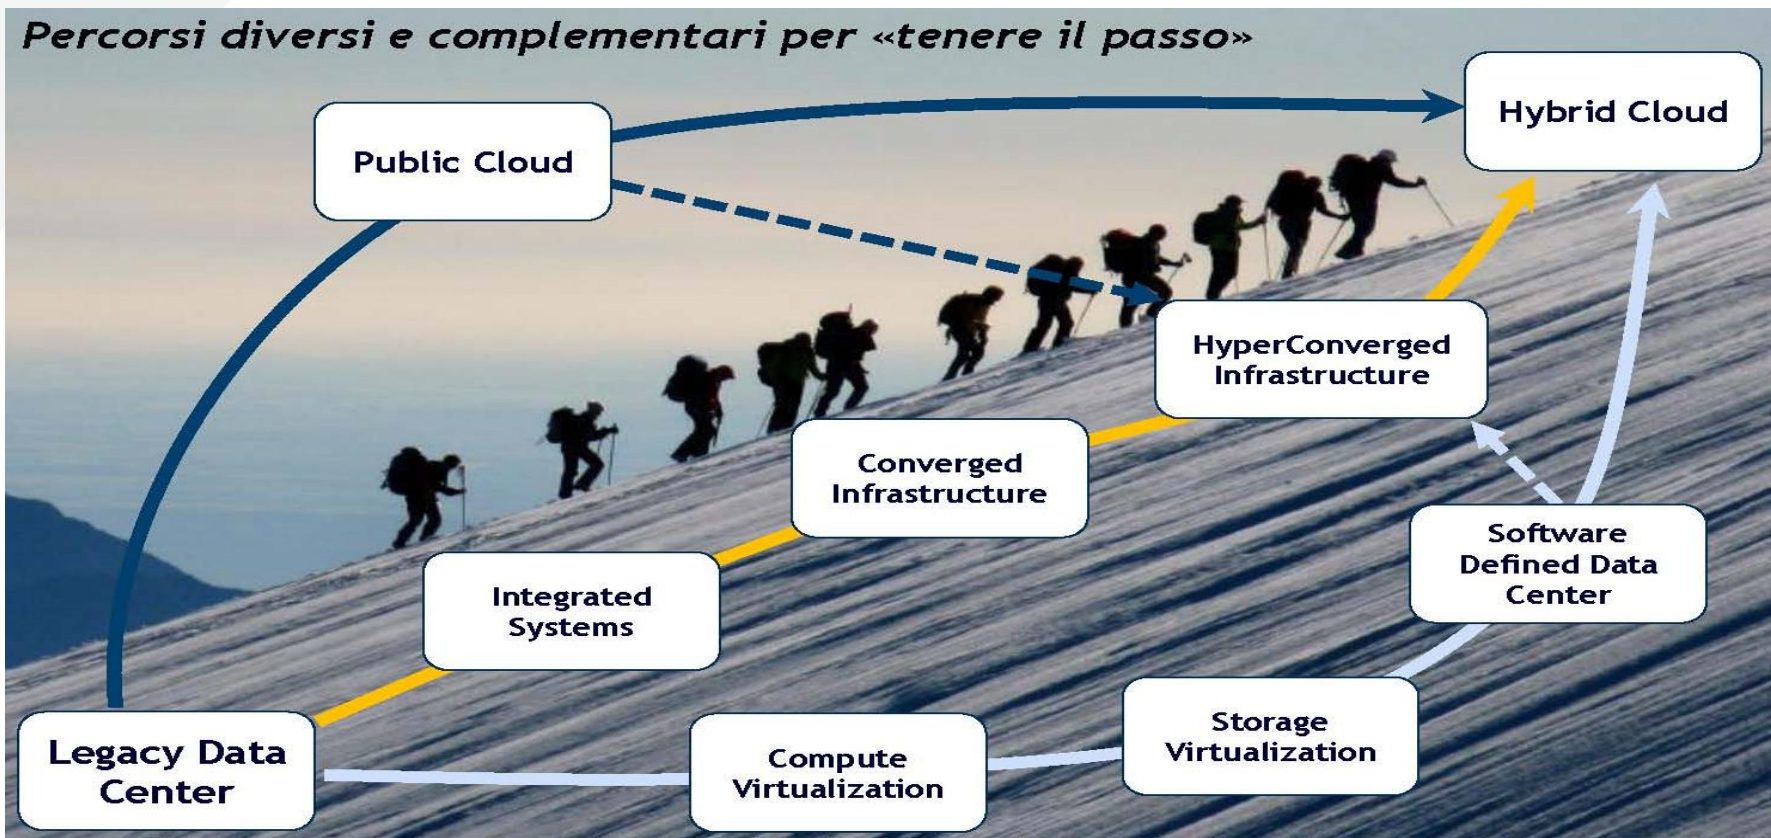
Percorsi diversi e complementari per «tenere il passo»

Hybrid Cloud

Public Cloud

HyperConverged Infrastructure

Converged Infrastructure

Software Defined Data Center

Integrated Systems

Storage Virtualization

Legacy Data Center

Compute Virtualization